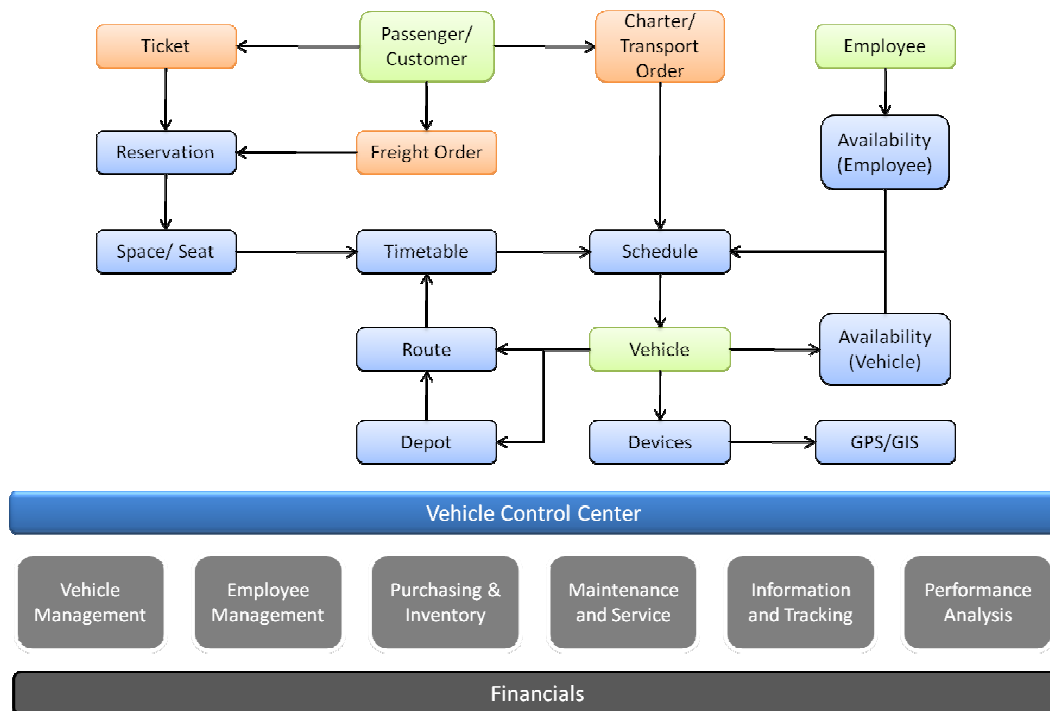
Ticket

Passenger/ Customer

Charter/ Transport Order

Employee

Reservation

Freight Order

Availability (Employee)

Space/ Seat

Timetable

Schedule

Route

Vehicle

Availability (Vehicle)

Depot

Devices

GPS/GIS

Vehicle Control Center

Vehicle Management

Employee Management

Purchasing & Inventory

Maintenance and Service

Information and Tracking

Performance Analysis

Financials